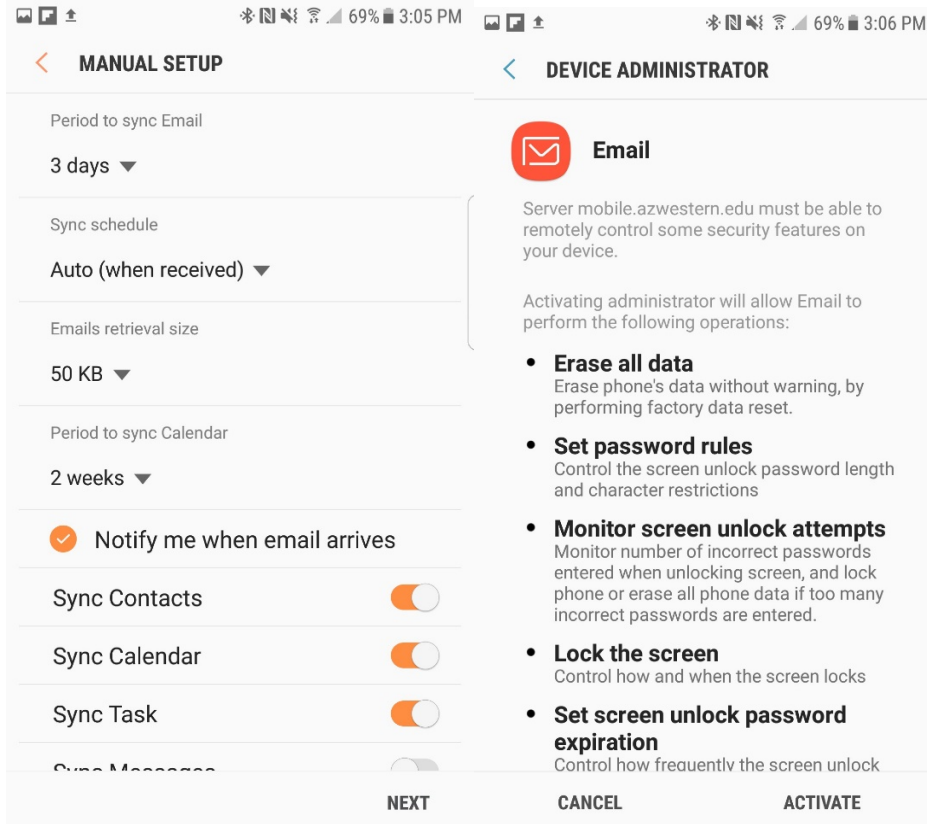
69% 3:05 PM

MANUAL SETUP

Period to sync Email

3 days

Sync schedule

Auto (when received)

Emails retrieval size

50 KB

Period to sync Calendar

2 weeks

Notify me when email arrives

Sync Contacts

Sync Calendar

Sync Task

Sync Messages

NEXT

69% 3:06 PM

DEVICE ADMINISTRATOR

Email

Server mobile.azwestern.edu must be able to remotely control some security features on your device.

Activating administrator will allow Email to perform the following operations:

• Erase all data
Erase phone's data without warning, by performing factory data reset.

• Set password rules
Control the screen unlock password length and character restrictions

• Monitor screen unlock attempts
Monitor number of incorrect passwords entered when unlocking screen, and lock phone or erase all phone data if too many incorrect passwords are entered.

• Lock the screen
Control how and when the screen locks

• Set screen unlock password expiration
Control how frequently the screen unlock

CANCEL ACTIVATE